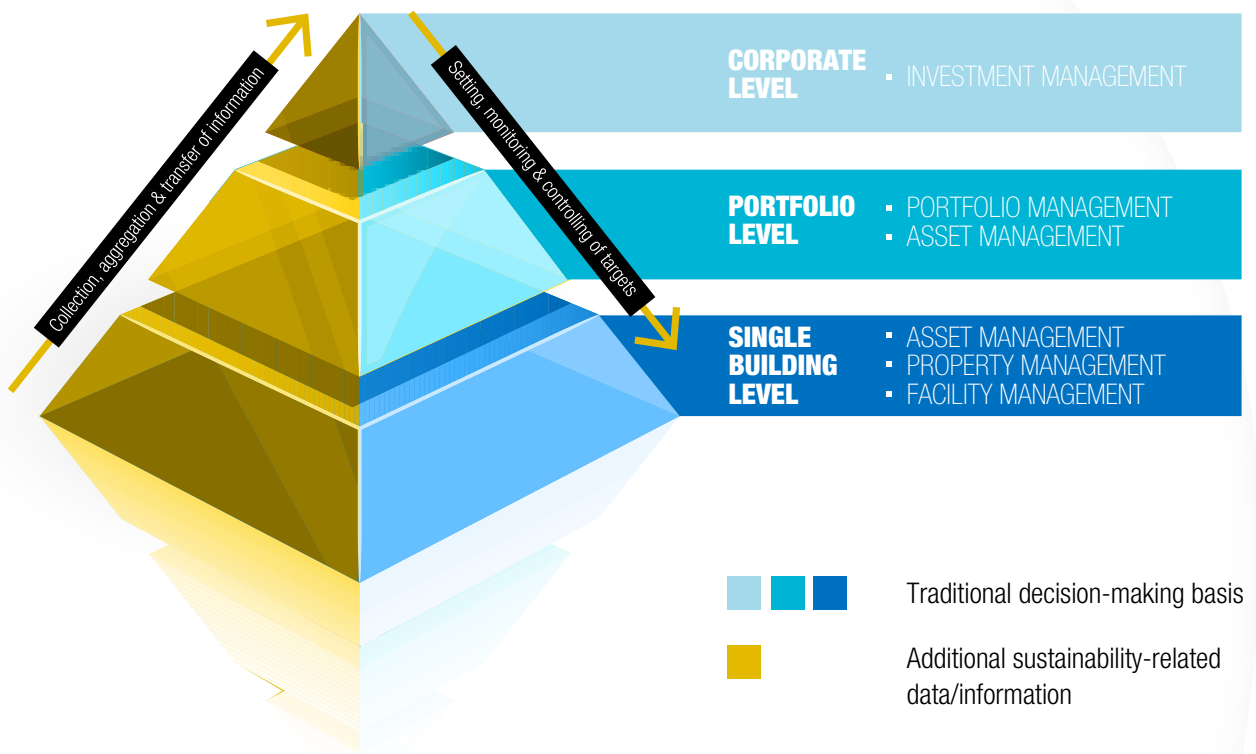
Collection, aggregation & transfer of information

Setting, monitoring & controlling of targets

CORPORATE LEVEL
▪ INVESTMENT MANAGEMENT

PORTFOLIO LEVEL
▪ PORTFOLIO MANAGEMENT
▪ ASSET MANAGEMENT

SINGLE BUILDING LEVEL
▪ ASSET MANAGEMENT
▪ PROPERTY MANAGEMENT
▪ FACILITY MANAGEMENT

Traditional decision-making basis

Additional sustainability-related data/information